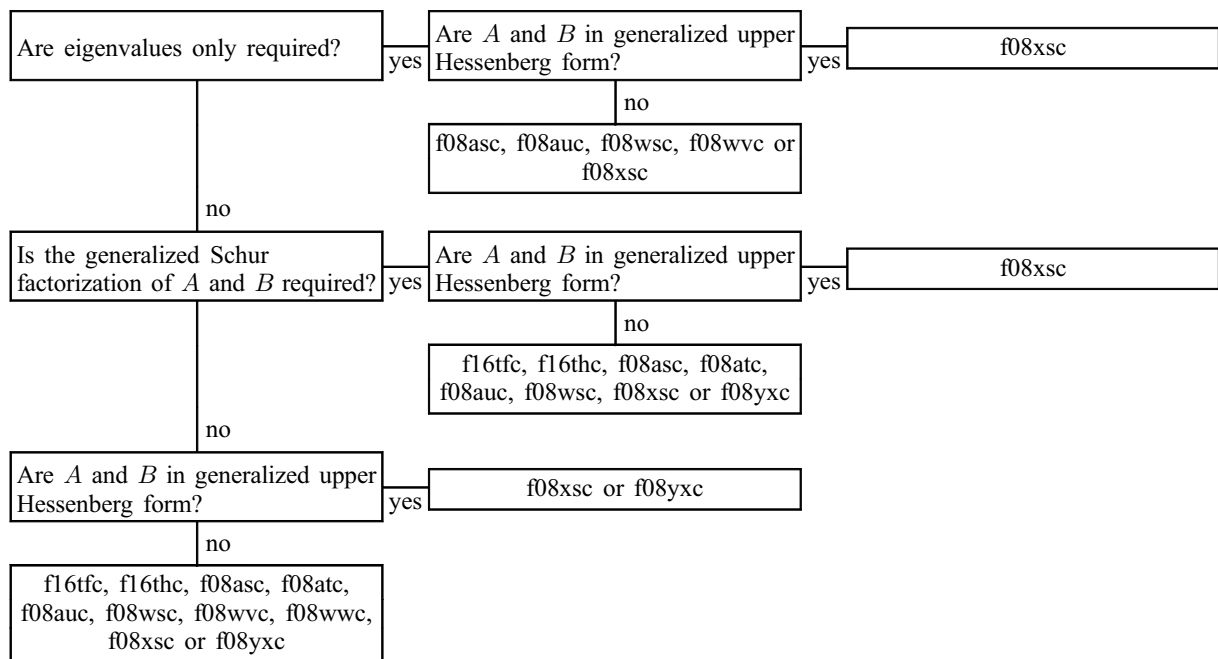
Are eigenvalues only required?

yes

Are $A$ and $B$ in generalized upper Hessenberg form?

yes

f08xsc

no

f08asc, f08auc, f08wsc, f08wvc or f08xsc

no

Is the generalized Schur factorization of $A$ and $B$ required?

yes

Are $A$ and $B$ in generalized upper Hessenberg form?

yes

f08xsc

no

f16tfc, f16thc, f08asc, f08atc, f08auc, f08wsc, f08xsc or f08yxc

no

Are $A$ and $B$ in generalized upper Hessenberg form?

yes

f08xsc or f08yxc

no

f16tfc, f16thc, f08asc, f08atc, f08auc, f08wsc, f08wvc, f08wwc, f08xsc or f08yxc